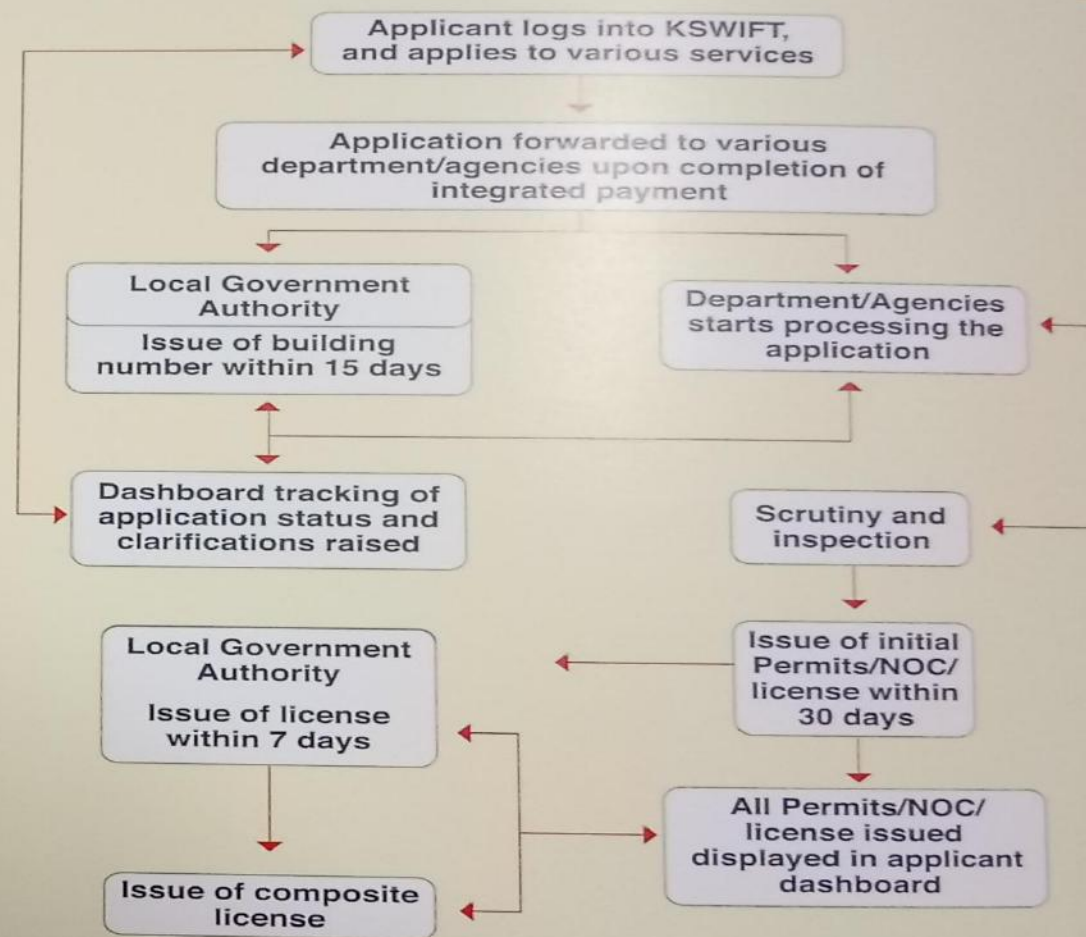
Applicant logs into KSWIFT, and applies to various services

Application forwarded to various department/agencies upon completion of integrated payment

Local Government Authority

Issue of building number within 15 days

Department/Agencies starts processing the application

Dashboard tracking of application status and clarifications raised

Scrutiny and inspection

Local Government Authority

Issue of license within 7 days

Issue of initial Permits/NOC/ license within 30 days

All Permits/NOC/ license issued displayed in applicant dashboard

Issue of composite license